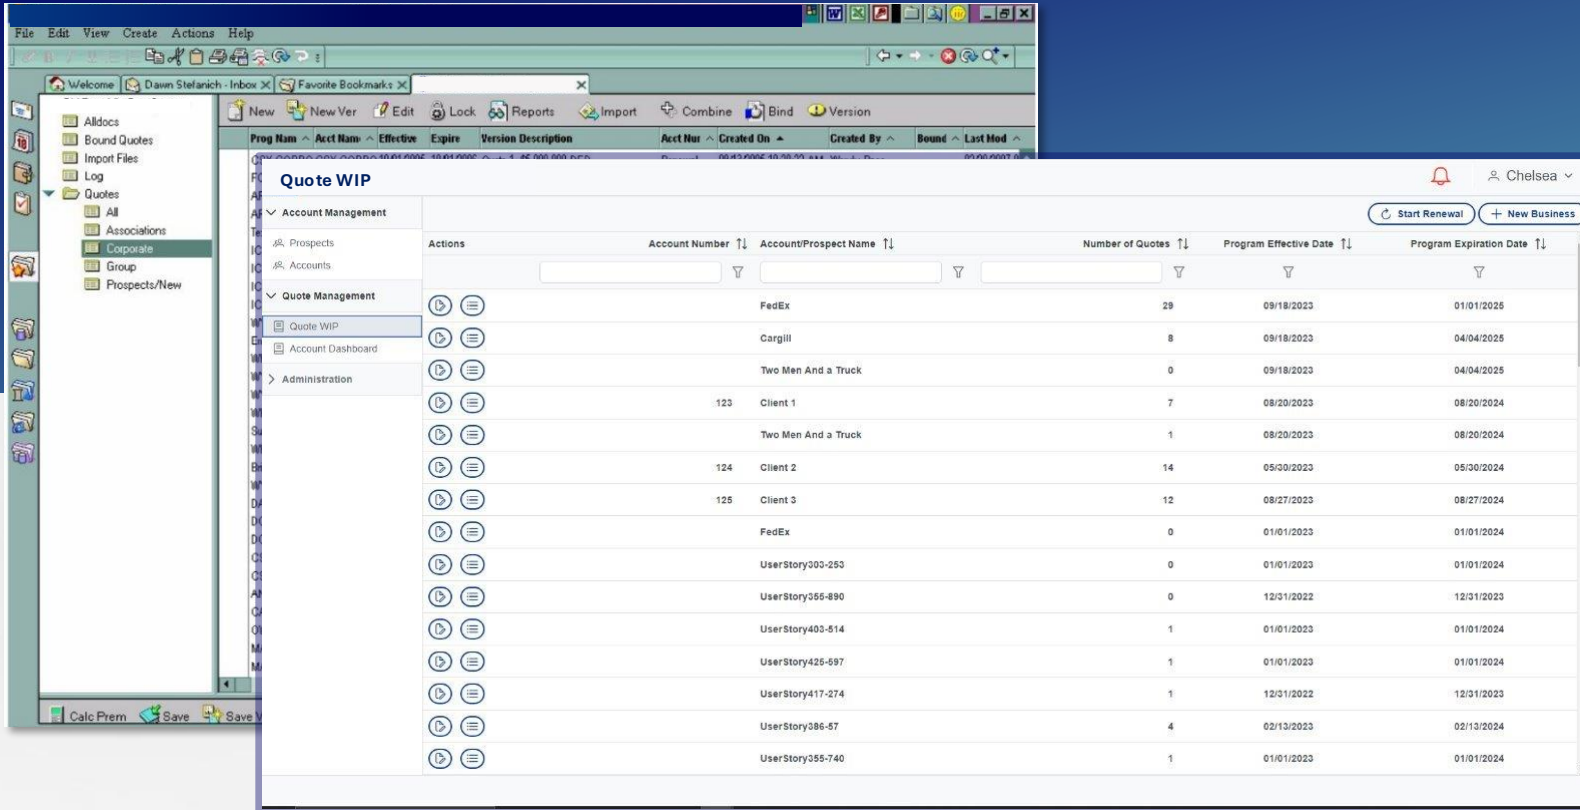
File Edit View Create Actions Help

Welcome | Dawn Stefanich - Inbox | Favorite Bookmarks

New | New Ver | Edit | Lock | Reports | Import | Combine | Bind | Version

Alldocs
Bound Quotes
Import Files
Log
Quotes
All
Associations
Corporate
Group
Prospects/New

Prog Nam | Acct Nam | Effective | Expire | Version Description | Acct Nur | Created On | Created By | Bound | Last Mod

Calc Prem | Save | Save

Quote WIP

Chelsea

Account Management
Prospects
Accounts
Quote Management
Quote WIP
Account Dashboard
Administration

Start Renewal | New Business

| Actions | Account Number | Account/Prospect Name | Number of Quotes | Program Effective Date | Program Expiration Date |
|---|---|---|---|---|---|
| | | FedEx | 29 | 09/18/2023 | 01/01/2025 |
| | | Cargill | 8 | 09/18/2023 | 04/04/2025 |
| | | Two Men And a Truck | 0 | 09/18/2023 | 04/04/2025 |
| | 123 | Client 1 | 7 | 08/20/2023 | 08/20/2024 |
| | | Two Men And a Truck | 1 | 08/20/2023 | 08/20/2024 |
| | 124 | Client 2 | 14 | 05/30/2023 | 05/30/2024 |
| | 125 | Client 3 | 12 | 08/27/2023 | 08/27/2024 |
| | | FedEx | 0 | 01/01/2023 | 01/01/2024 |
| | | UserStory300-253 | 0 | 01/01/2023 | 01/01/2024 |
| | | UserStory355-890 | 0 | 12/31/2022 | 12/31/2023 |
| | | UserStory403-514 | 1 | 01/01/2023 | 01/01/2024 |
| | | UserStory425-597 | 1 | 01/01/2023 | 01/01/2024 |
| | | UserStory417-274 | 1 | 12/31/2022 | 12/31/2023 |
| | | UserStory386-57 | 4 | 02/13/2023 | 02/13/2024 |
| | | UserStory355-740 | 1 | 01/01/2023 | 01/01/2024 |